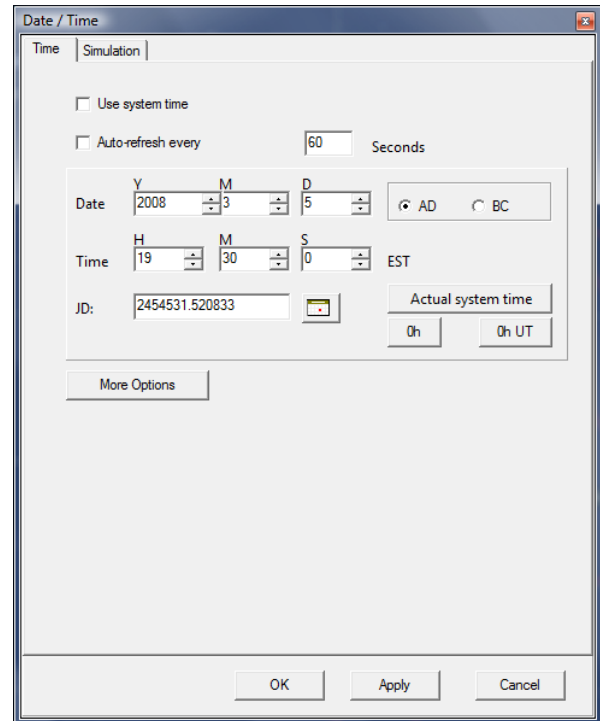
Date / Time

Time | Simulation

Use system time

Auto-refresh every 60 Seconds

Y M D
Date 2008 3 5

AD BC

H M S
Time 19 30 0 EST

JD: 2454531.520833

Actual system time

0h 0h UT

More Options

OK Apply Cancel